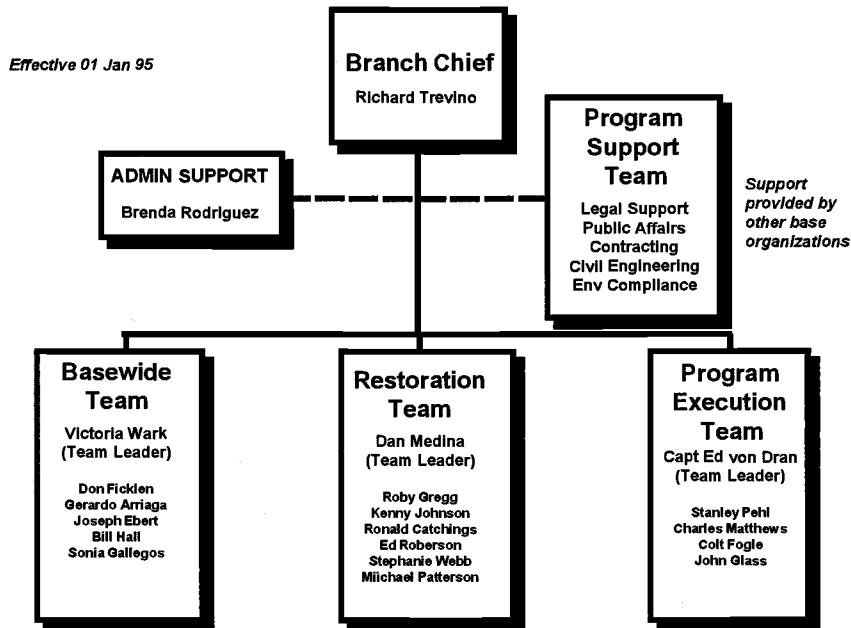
Effective 01 Jan 95

Branch Chief
Richard Trevino

ADMIN SUPPORT
Brenda Rodriguez

Program Support Team
Legal Support
Public Affairs
Contracting
Civil Engineering
Env Compliance

Support provided by other base organizations

Basewide Team
Victoria Wark (Team Leader)
Don Ficklen
Gerardo Arriaga
Joseph Ebert
Bill Hall
Sonia Gallegos

Restoration Team
Dan Medina (Team Leader)
Roby Gregg
Kenny Johnson
Ronald Catchings
Ed Roberson
Stephanie Webb
Miichael Patterson

Program Execution Team
Capt Ed von Dran (Team Leader)
Stanley Pehl
Charles Matthews
Colt Fogle
John Glass